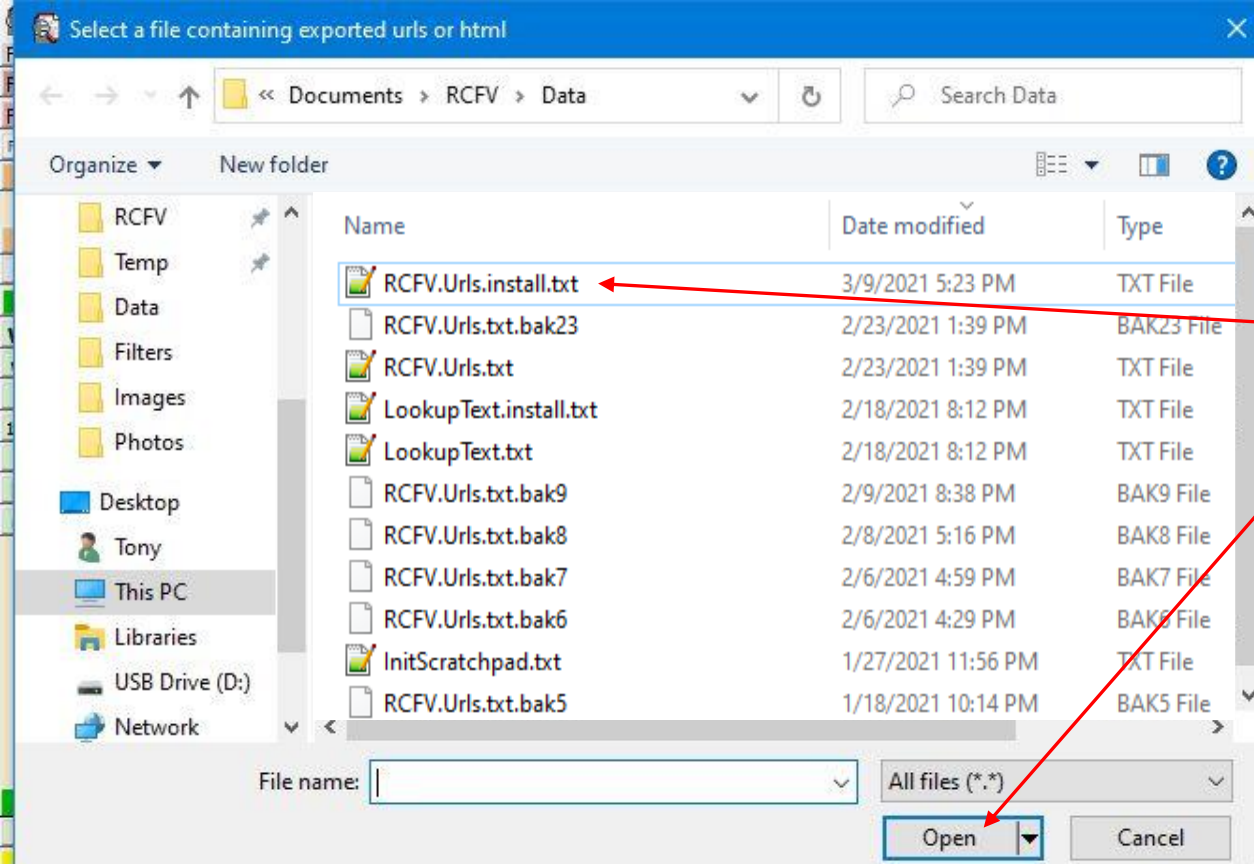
Select a file containing exported urls or html

« Documents › RCFV › Data

Search Data

Organize ▾ New folder

RCFV
Temp
Data
Filters
Images
Photos
Desktop
Tony
This PC
Libraries
USB Drive (D:)
Network

| Name | Date modified | Type |
|---|---|---|
| RCFV.Urls.install.txt | 3/9/2021 5:23 PM | TXT File |
| RCFV.Urls.txt.bak23 | 2/23/2021 1:39 PM | BAK23 File |
| RCFV.Urls.txt | 2/23/2021 1:39 PM | TXT File |
| LookupText.install.txt | 2/18/2021 8:12 PM | TXT File |
| LookupText.txt | 2/18/2021 8:12 PM | TXT File |
| RCFV.Urls.txt.bak9 | 2/9/2021 8:38 PM | BAK9 File |
| RCFV.Urls.txt.bak8 | 2/8/2021 5:16 PM | BAK8 File |
| RCFV.Urls.txt.bak7 | 2/6/2021 4:59 PM | BAK7 File |
| RCFV.Urls.txt.bak6 | 2/6/2021 4:29 PM | BAK6 File |
| InitScratchpad.txt | 1/27/2021 11:56 PM | TXT File |
| RCFV.Urls.txt.bak5 | 1/18/2021 10:14 PM | BAK5 File |

File name:
All files (*.*)
Open
Cancel